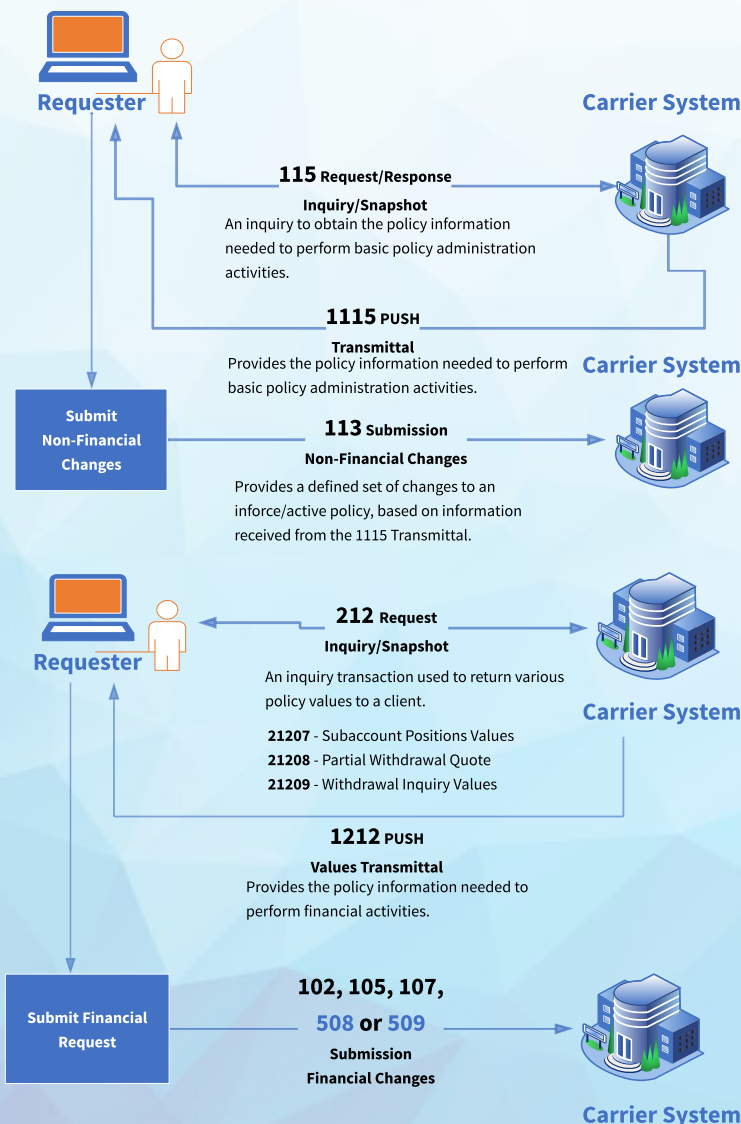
Requester

Carrier System

115 Request/Response

Inquiry/Snapshot

An inquiry to obtain the policy information needed to perform basic policy administration activities.

1115 PUSH

Transmittal

Provides the policy information needed to perform basic policy administration activities.

Carrier System

Submit Non-Financial Changes

113 Submission

Non-Financial Changes

Provides a defined set of changes to an inforce/active policy, based on information received from the 1115 Transmittal.

Requester

212 Request

Inquiry/Snapshot

An inquiry transaction used to return various policy values to a client.

21207 - Subaccount Positions Values
21208 - Partial Withdrawal Quote
21209 - Withdrawal Inquiry Values

Carrier System

1212 PUSH

Values Transmittal

Provides the policy information needed to perform financial activities.

Submit Financial Request

102, 105, 107, 508 or 509

Submission

Financial Changes

Carrier System